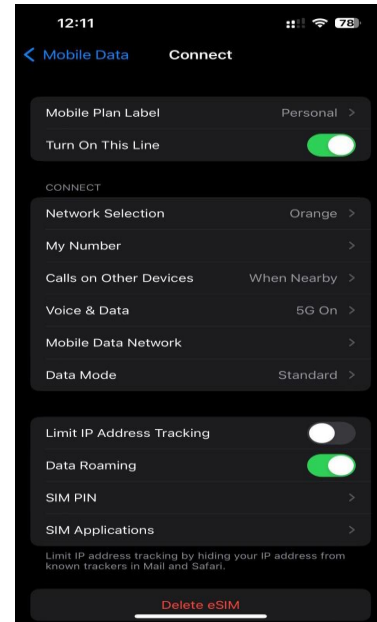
12:11

78

< Mobile Data Connect

Mobile Plan Label Personal >

Turn On This Line

CONNECT

Network Selection Orange >

My Number >

Calls on Other Devices When Nearby >

Voice & Data 5G On >

Mobile Data Network >

Data Mode Standard >

Limit IP Address Tracking

Data Roaming

SIM PIN >

SIM Applications >

Limit IP address tracking by hiding your IP address from known trackers in Mail and Safari.

Delete eSIM